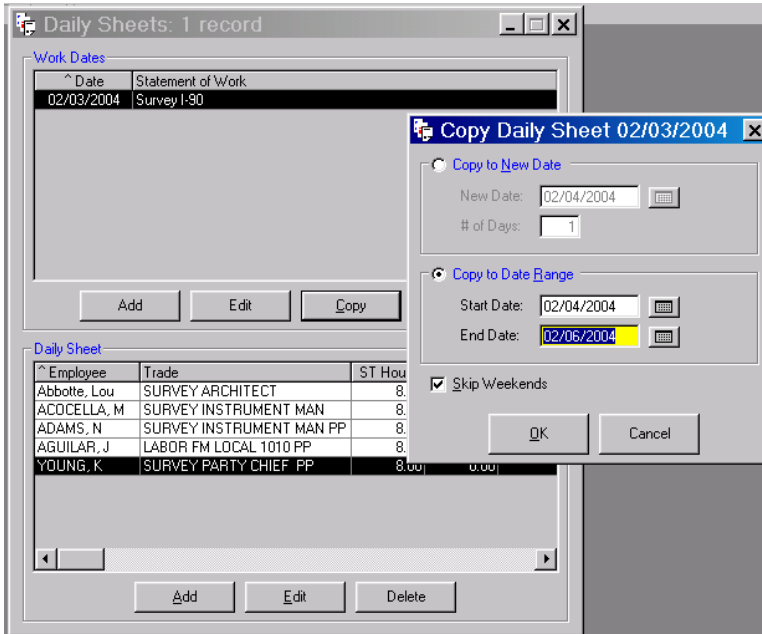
Daily Sheets: 1 record

Work Dates

| ^Date | Statement of Work |
|---|---|
| 02/03/2004 | Survey I-90 |

Add Edit Copy

Daily Sheet

| ^Employee | Trade | ST Hou |
|---|---|---|
| Abbotte, Lou | SURVEY ARCHITECT | 8. |
| ACOCELLA, M | SURVEY INSTRUMENT MAN | 8. |
| ADAMS, N | SURVEY INSTRUMENT MAN PP | 8. |
| AGUILAR, J | LABOR FM LOCAL 1010 PP | 8. |
| YOUNG, K | SURVEY PARTY CHIEF PP | 8.00 | 0.00 |

Add Edit Delete

Copy Daily Sheet 02/03/2004

Copy to New Date
New Date: 02/04/2004
# of Days: 1

Copy to Date Range
Start Date: 02/04/2004
End Date: 02/06/2004

Skip Weekends

OK Cancel